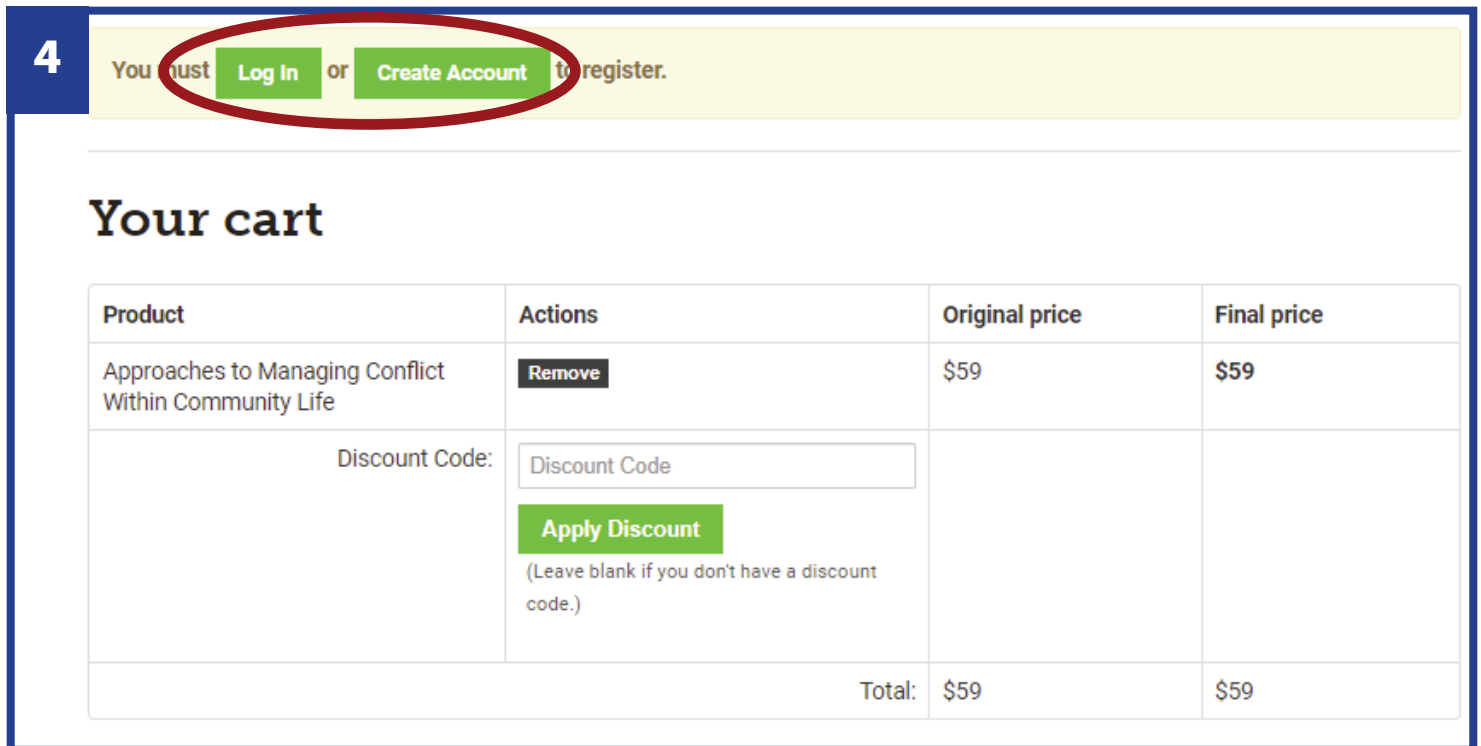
4

You must Log In or Create Account to register.

Your cart

| Product | Actions | Original price | Final price |
|---|---|---|---|
| Approaches to Managing Conflict Within Community Life | Remove | $59 | **$59** |
| Discount Code: | Discount Code<br>Apply Discount<br>(Leave blank if you don't have a discount code.) | | |
| Total: | | $59 | $59 |